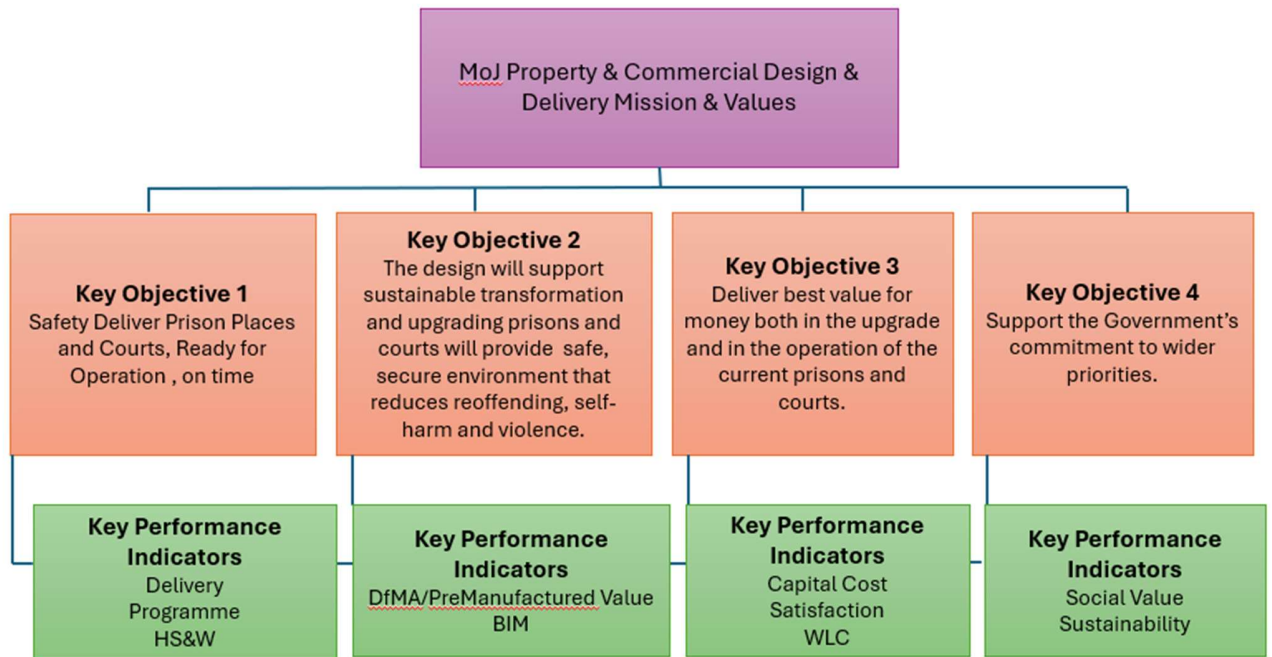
MoJ Property & Commercial Design & Delivery Mission & Values

**Key Objective 1**
Safety Deliver Prison Places and Courts, Ready for Operation , on time

**Key Objective 2**
The design will support sustainable transformation and upgrading prisons and courts will provide safe, secure environment that reduces reoffending, self-harm and violence.

**Key Objective 3**
Deliver best value for money both in the upgrade and in the operation of the current prisons and courts.

**Key Objective 4**
Support the Government's commitment to wider priorities.

**Key Performance Indicators**
Delivery
Programme
HS&W

**Key Performance Indicators**
DfMA/PreManufactured Value
BIM

**Key Performance Indicators**
Capital Cost
Satisfaction
WLC

**Key Performance Indicators**
Social Value
Sustainability